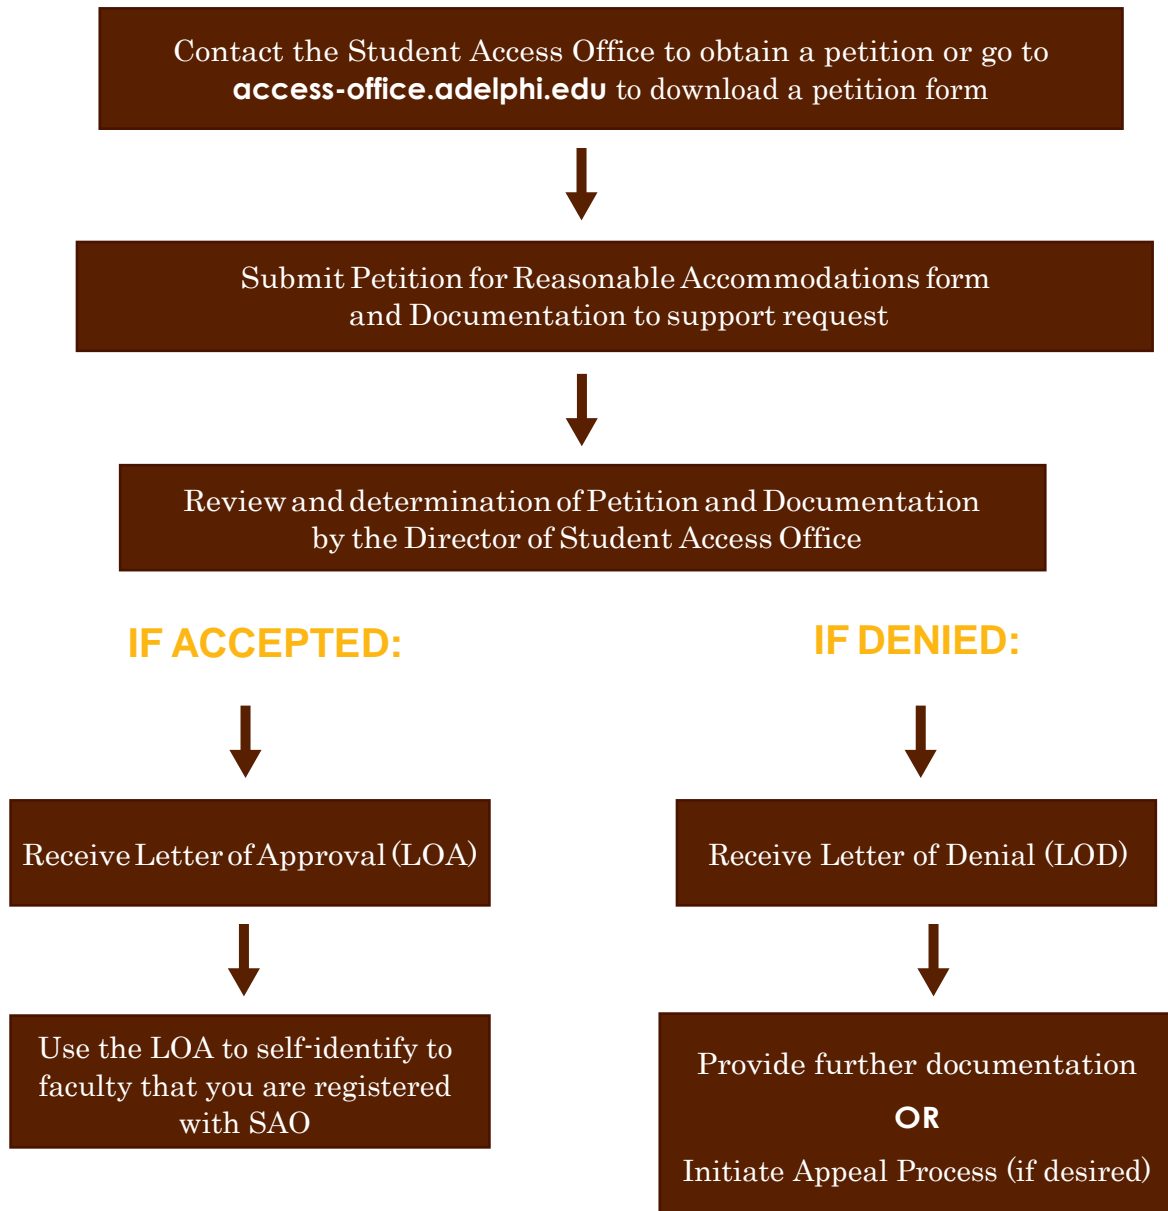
Contact the Student Access Office to obtain a petition or go to access-office.adelphi.edu to download a petition form

Submit Petition for Reasonable Accommodations form and Documentation to support request

Review and determination of Petition and Documentation by the Director of Student Access Office

IF ACCEPTED:

Receive Letter of Approval (LOA)

Use the LOA to self-identify to faculty that you are registered with SAO

IF DENIED:

Receive Letter of Denial (LOD)

Provide further documentation

OR

Initiate Appeal Process (if desired)